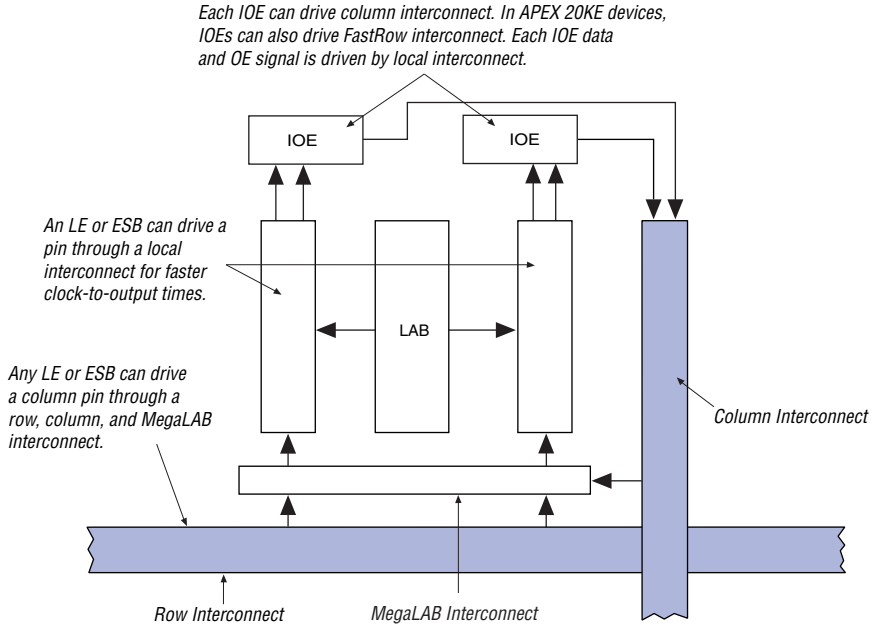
Each IOE can drive column interconnect. In APEX 20KE devices, IOEs can also drive FastRow interconnect. Each IOE data and OE signal is driven by local interconnect.

IOE

IOE

An LE or ESB can drive a pin through a local interconnect for faster clock-to-output times.

LAB

Any LE or ESB can drive a column pin through a row, column, and MegaLAB interconnect.

Column Interconnect

Row Interconnect

MegaLAB Interconnect